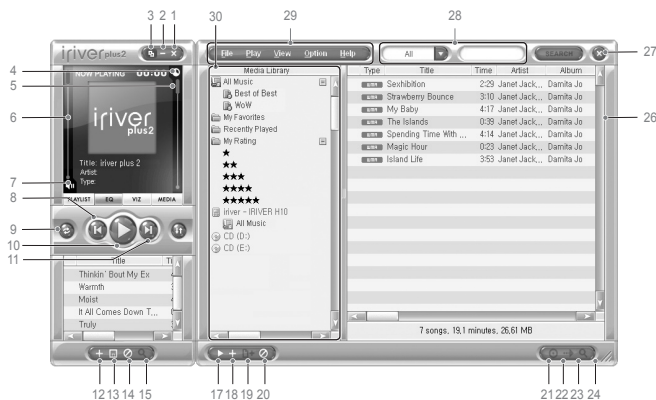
3 2 1
30
29
28
27
iriver plus2
File Play View Option Help
All
SEARCH
4
NOW PLAYING 00:00
Media Library
Type
Title
Time
Artist
Album
5
All Music
Best of Best
WoW
My Favorites
Recently Played
My Rating
Sexhibition
2:29
Janet Jack...
Damita Jo
Strawberry Bounce
3:10
Janet Jack...
Damita Jo
My Baby
4:17
Janet Jack...
Damita Jo
The Islands
0:39
Janet Jack...
Damita Jo
Spending Time With ...
4:14
Janet Jack...
Damita Jo
Magic Hour
0:23
Janet Jack...
Damita Jo
Island Life
3:53
Janet Jack...
Damita Jo
6
iriver plus2
26
★
★★
★★★
★★★★
★★★★★
Title: iriver plus 2
Artist:
Type:
7
8
PLAYLIST EQ VIZ MEDIA
iriver - IRIVER H10
All Music
CD (D:)
CD (E:)
9
10
11
Title
Thinkin' Bout My Ex
Warmth
Moist
It All Comes Down T...
Truly
7 songs, 19,1 minutes, 26,61 MB
12 13 14 15
17 18 19 20
21 22 23 24